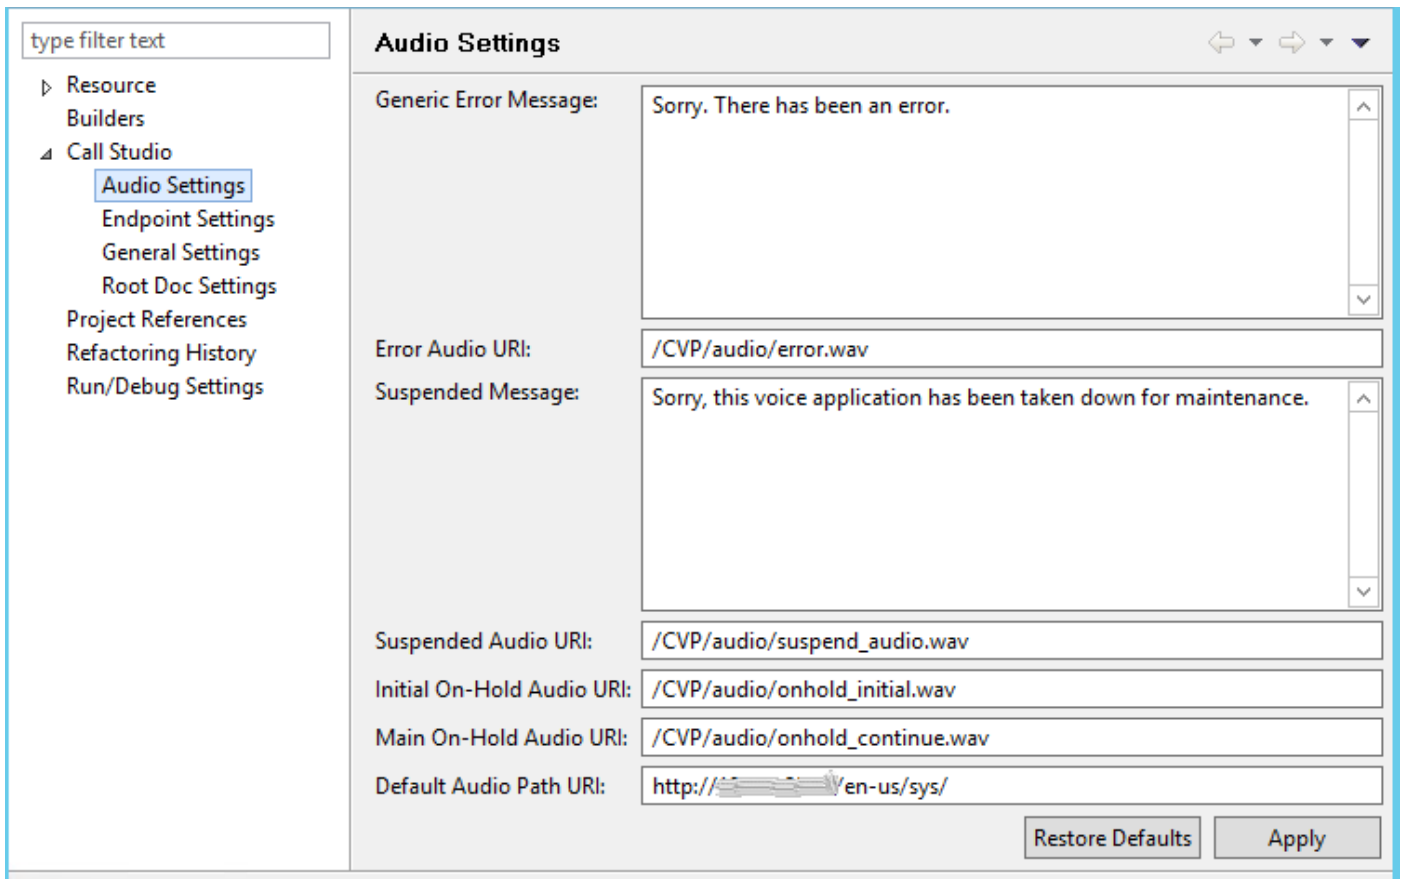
type filter text

Resource
Builders
Call Studio
Audio Settings
Endpoint Settings
General Settings
Root Doc Settings
Project References
Refactoring History
Run/Debug Settings

Audio Settings

Generic Error Message: Sorry. There has been an error.

Error Audio URI: /CVP/audio/error.wav

Suspended Message: Sorry, this voice application has been taken down for maintenance.

Suspended Audio URI: /CVP/audio/suspend_audio.wav

Initial On-Hold Audio URI: /CVP/audio/onhold_initial.wav

Main On-Hold Audio URI: /CVP/audio/onhold_continue.wav

Default Audio Path URI: http://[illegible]/en-us/sys/

Restore Defaults Apply